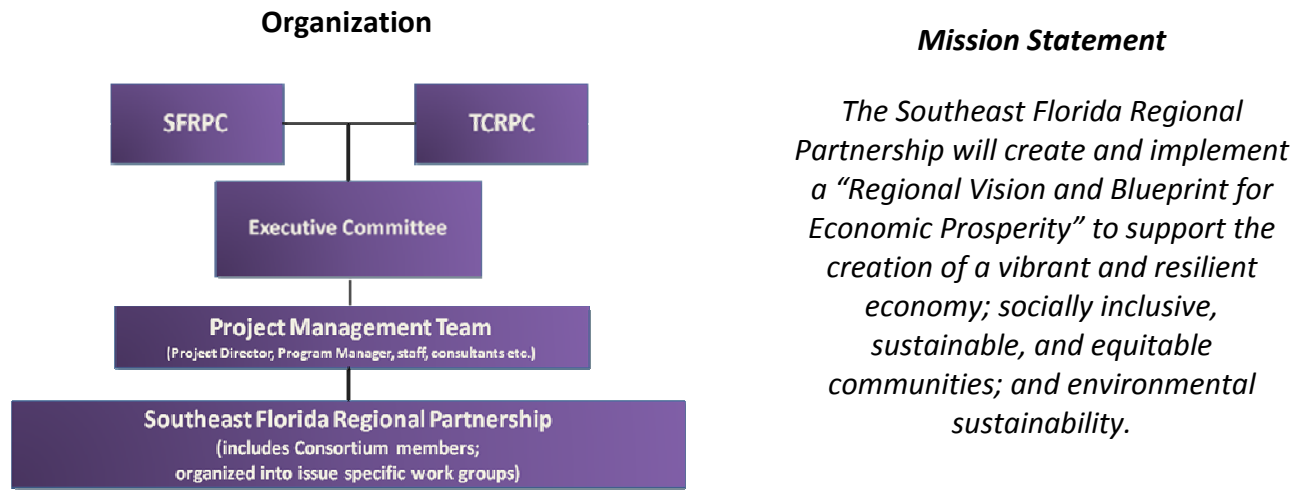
Organization

SFRPC

TCRPC

Executive Committee

Project Management Team
(Project Director, Program Manager, staff, consultants etc.)

Southeast Florida Regional Partnership
(includes Consortium members;
organized into issue specific work groups)

Mission Statement

The Southeast Florida Regional Partnership will create and implement a "Regional Vision and Blueprint for Economic Prosperity" to support the creation of a vibrant and resilient economy; socially inclusive, sustainable, and equitable communities; and environmental sustainability.